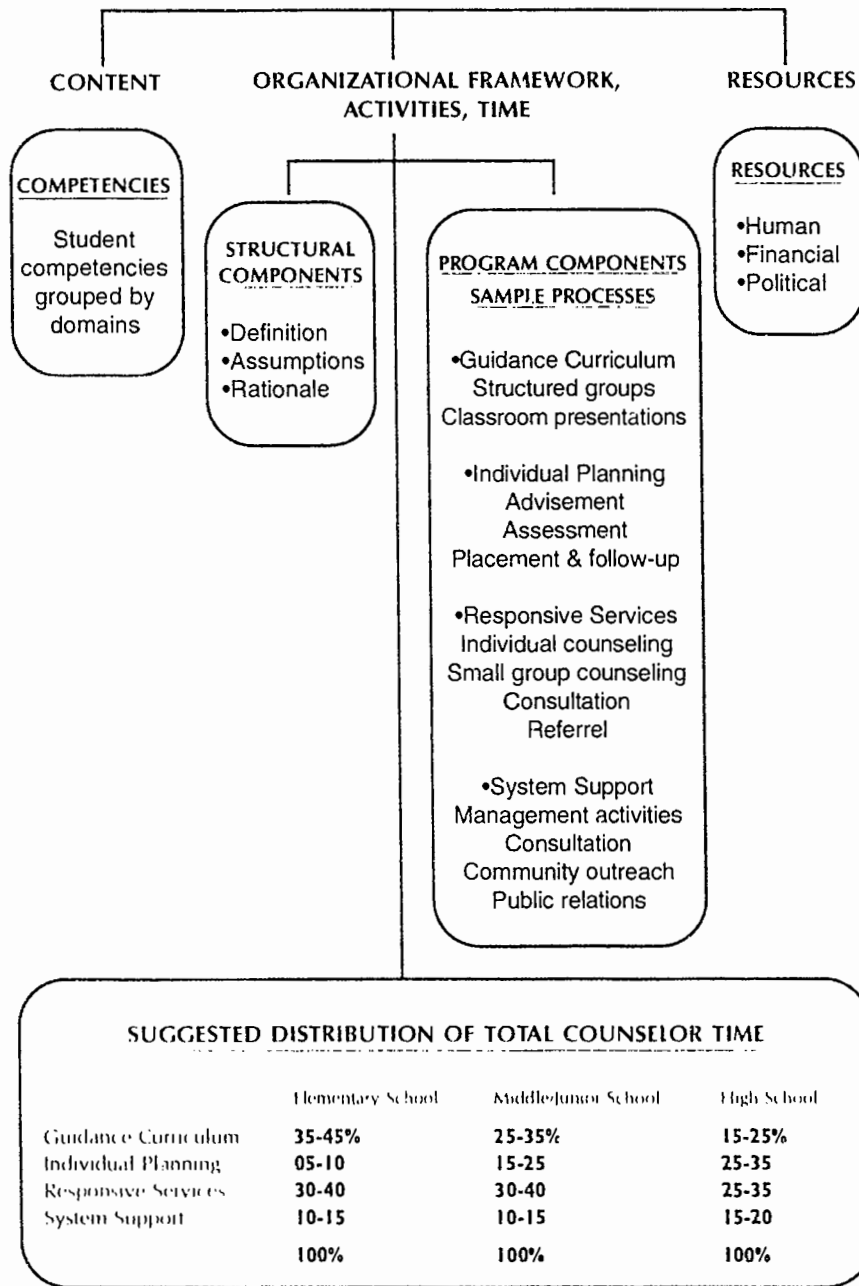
CONTENT

ORGANIZATIONAL FRAMEWORK, ACTIVITIES, TIME

RESOURCES

COMPETENCIES

Student competencies grouped by domains

STRUCTURAL COMPONENTS

•Definition
•Assumptions
•Rationale

PROGRAM COMPONENTS

SAMPLE PROCESSES

•Guidance Curriculum
Structured groups
Classroom presentations

•Individual Planning
Advisement
Assessment
Placement & follow-up

•Responsive Services
Individual counseling
Small group counseling
Consultation
Referrel

•System Support
Management activities
Consultation
Community outreach
Public relations

RESOURCES

•Human
•Financial
•Political

SUGGESTED DISTRIBUTION OF TOTAL COUNSELOR TIME

| | Elementary School | Middle/Junior School | High School |
|---|---|---|---|
| Guidance Curriculum | 35-45% | 25-35% | 15-25% |
| Individual Planning | 05-10 | 15-25 | 25-35 |
| Responsive Services | 30-40 | 30-40 | 25-35 |
| System Support | 10-15 | 10-15 | 15-20 |
| | 100% | 100% | 100% |